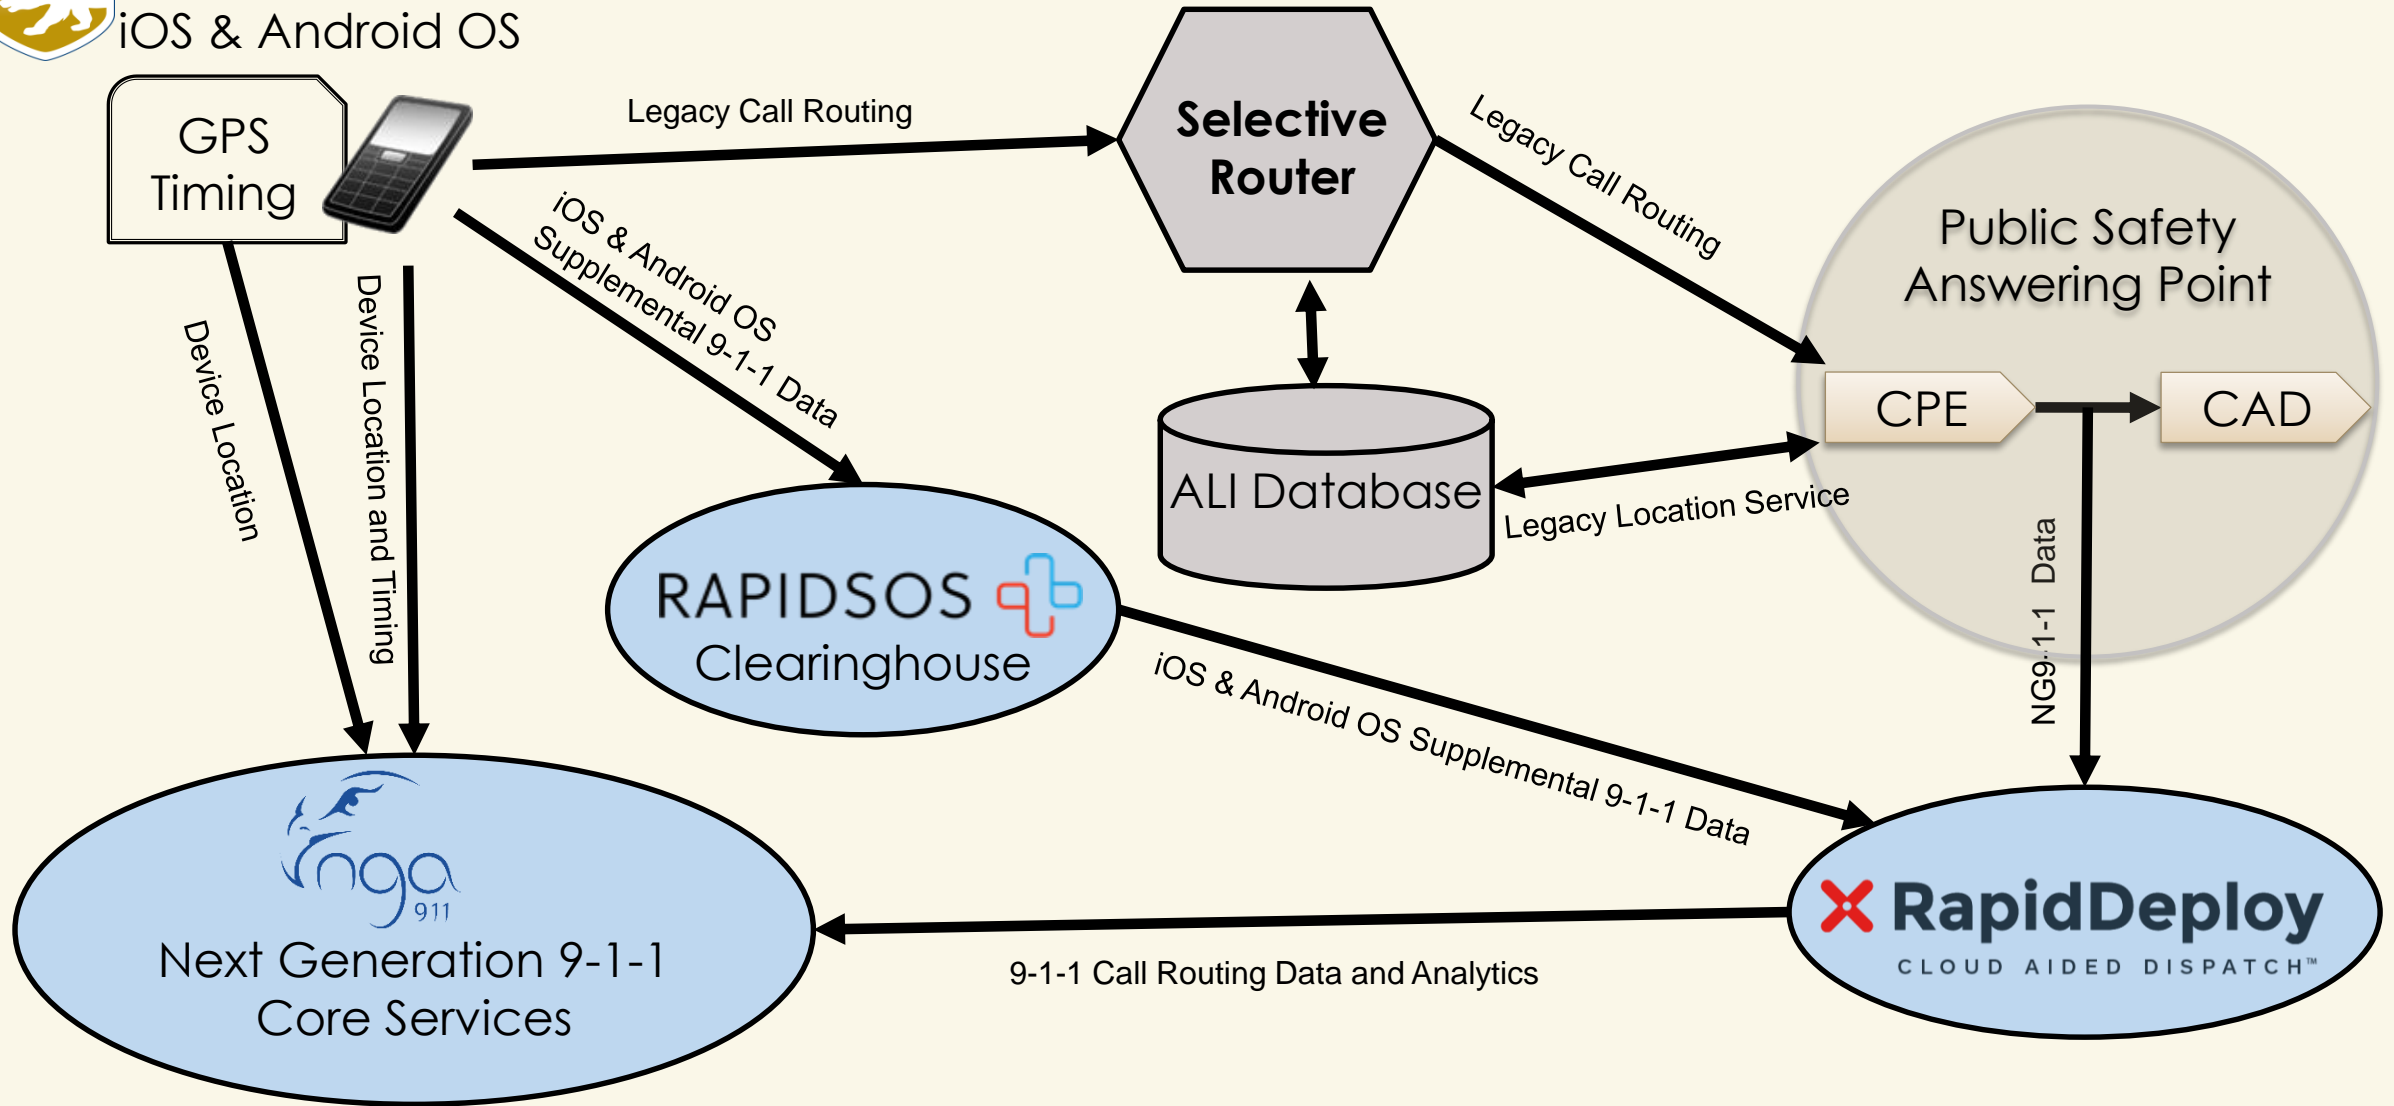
iOS & Android OS

GPS Timing

Legacy Call Routing

Selective Router

Legacy Call Routing

Public Safety Answering Point

iOS & Android OS Supplemental 9-1-1 Data

Device Location

Device Location and Timing

CPE

CAD

ALI Database

Legacy Location Service

RAPIDSOS Clearinghouse

NG9-1-1 Data

iOS & Android OS Supplemental 9-1-1 Data

nga 911

Next Generation 9-1-1 Core Services

RapidDeploy CLOUD AIDED DISPATCH™

9-1-1 Call Routing Data and Analytics